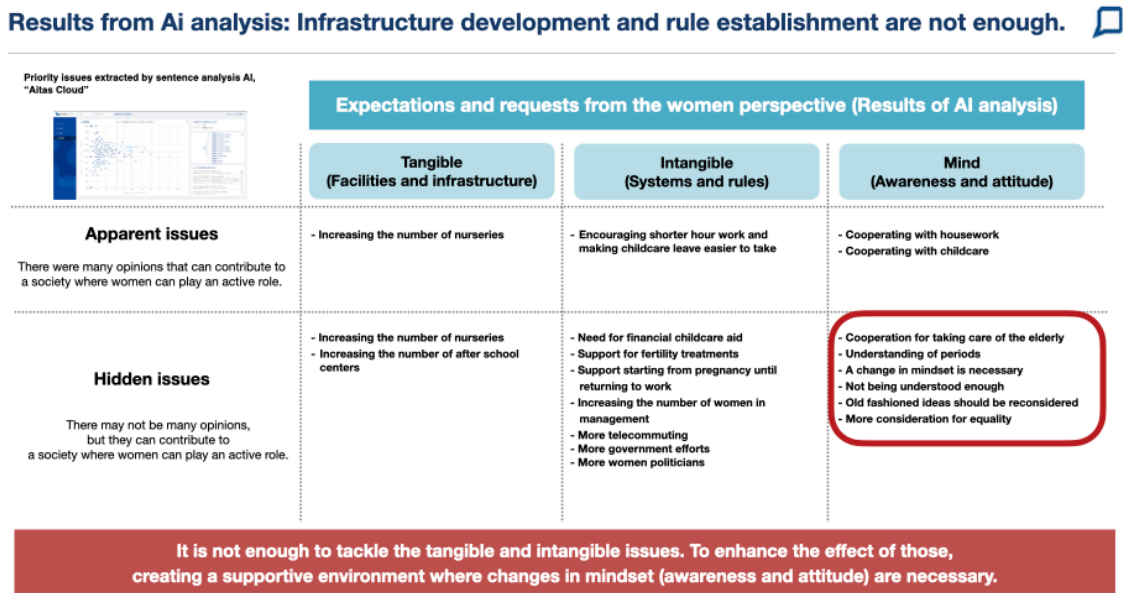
Results from Ai analysis: Infrastructure development and rule establishment are not enough.

Priority issues extracted by sentence analysis AI, "Aitas Cloud"

Expectations and requests from the women perspective (Results of AI analysis)

| | Tangible (Facilities and infrastructure) | Intangible (Systems and rules) | Mind (Awareness and attitude) |
|---|---|---|---|
| **Apparent issues** There were many opinions that can contribute to a society where women can play an active role. | - Increasing the number of nurseries | - Encouraging shorter hour work and making childcare leave easier to take | - Cooperating with housework - Cooperating with childcare |
| **Hidden issues** There may not be many opinions, but they can contribute to a society where women can play an active role. | - Increasing the number of nurseries - Increasing the number of after school centers | - Need for financial childcare aid - Support for fertility treatments - Support starting from pregnancy until returning to work - Increasing the number of women in management - More telecommuting - More government efforts - More women politicians | - Cooperation for taking care of the elderly - Understanding of periods - A change in mindset is necessary - Not being understood enough - Old fashioned ideas should be reconsidered - More consideration for equality |

It is not enough to tackle the tangible and intangible issues. To enhance the effect of those, creating a supportive environment where changes in mindset (awareness and attitude) are necessary.